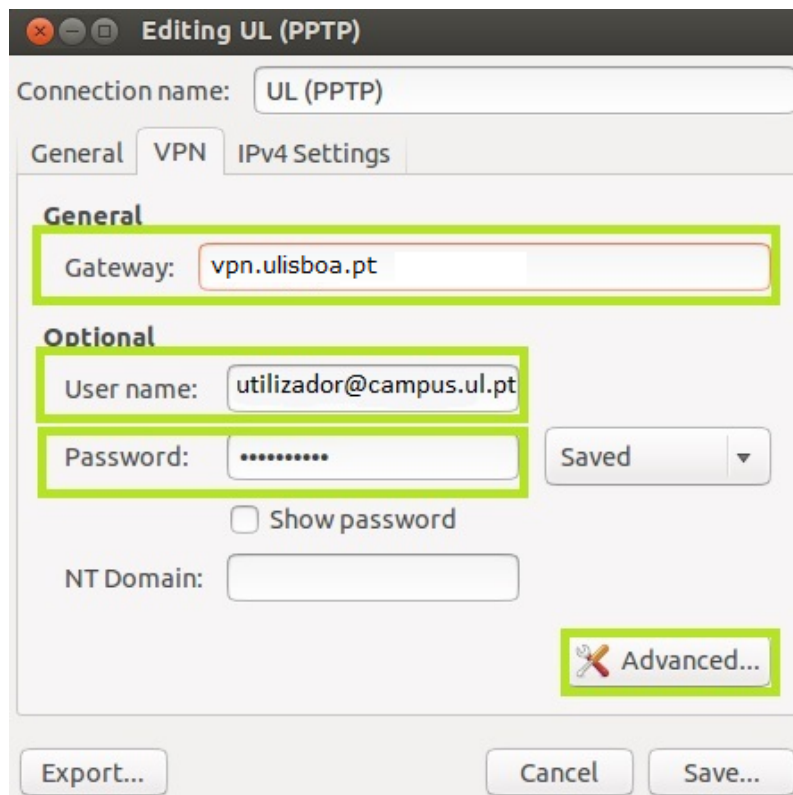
Editing UL (PPTP)

Connection name: UL (PPTP)

General VPN IPv4 Settings

General

Gateway: vpn.ulisboa.pt

Optional

User name: utilizador@campus.ul.pt

Password: •••••••••• Saved

Show password

NT Domain:

Advanced...

Export... Cancel Save...